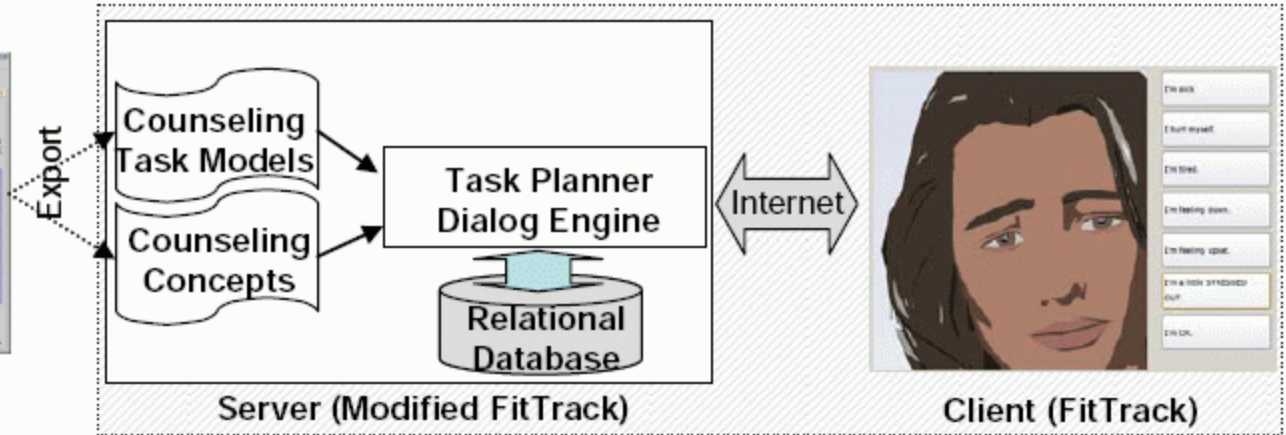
Export

Counseling Task Models

Counseling Concepts

Task Planner Dialog Engine

Relational Database

Server (Modified FitTrack)

Internet

I'm sick.

I hurt myself.

I'm tired.

I'm feeling down.

I'm feeling upset.

I'm a little stressed out.

I'm OK.

Client (FitTrack)